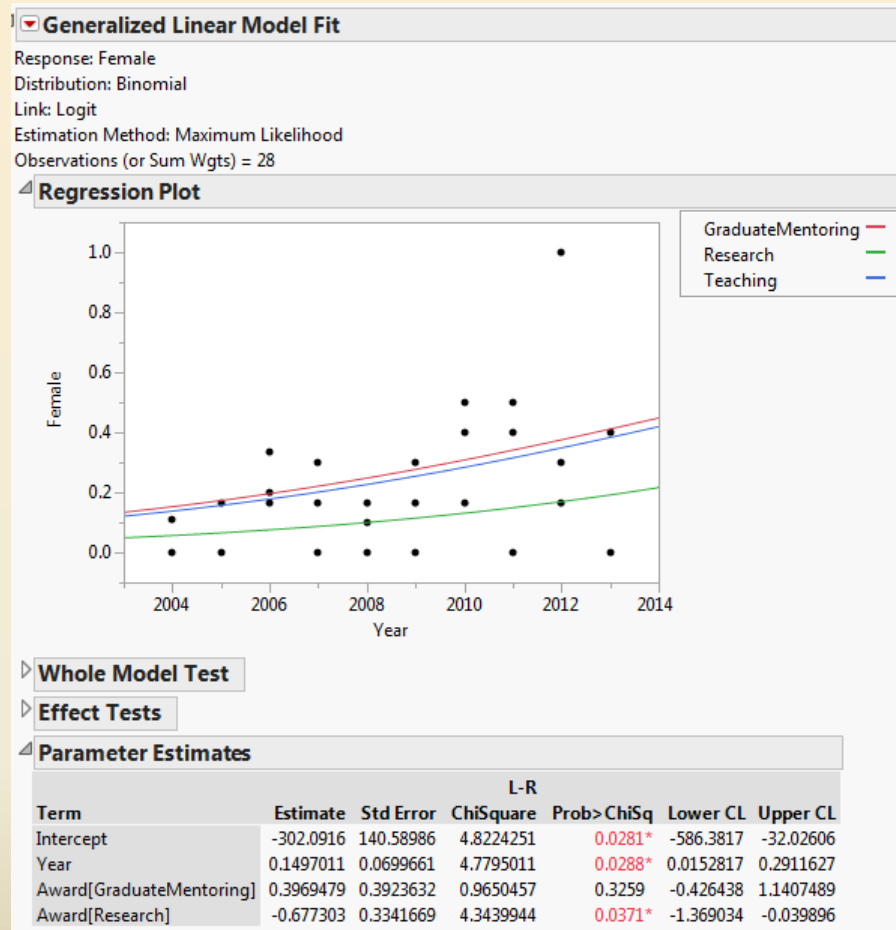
Generalized Linear Model Fit

Response: Female
Distribution: Binomial
Link: Logit
Estimation Method: Maximum Likelihood
Observations (or Sum Wgts) = 28

Regression Plot

GraduateMentoring
Research
Teaching

1.0
0.8
0.6
0.4
0.2
0.0
Female
2004 2006 2008 2010 2012 2014
Year

Whole Model Test

Effect Tests

Parameter Estimates

| Term | Estimate | Std Error | L-R ChiSquare | Prob>ChiSq | Lower CL | Upper CL |
|---|---|---|---|---|---|---|
| Intercept | -302.0916 | 140.58986 | 4.8224251 | 0.0281* | -586.3817 | -32.02606 |
| Year | 0.1497011 | 0.0699661 | 4.7795011 | 0.0288* | 0.0152817 | 0.2911627 |
| Award[GraduateMentoring] | 0.3969479 | 0.3923632 | 0.9650457 | 0.3259 | -0.426438 | 1.1407489 |
| Award[Research] | -0.677303 | 0.3341669 | 4.3439944 | 0.0371* | -1.369034 | -0.039896 |